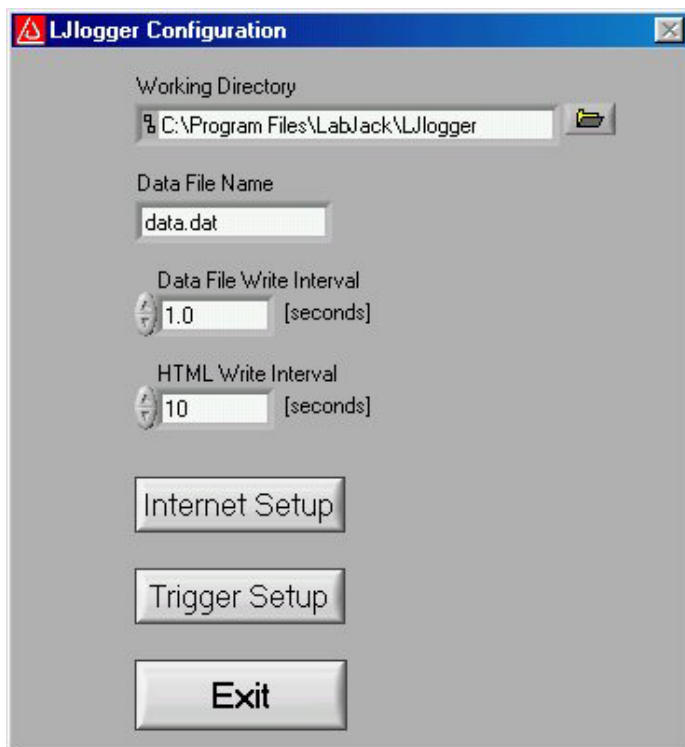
LJlogger Configuration

Working Directory

C:\Program Files\LabJack\LJlogger

Data File Name

data.dat

Data File Write Interval

1.0 [seconds]

HTML Write Interval

10 [seconds]

Internet Setup

Trigger Setup

Exit